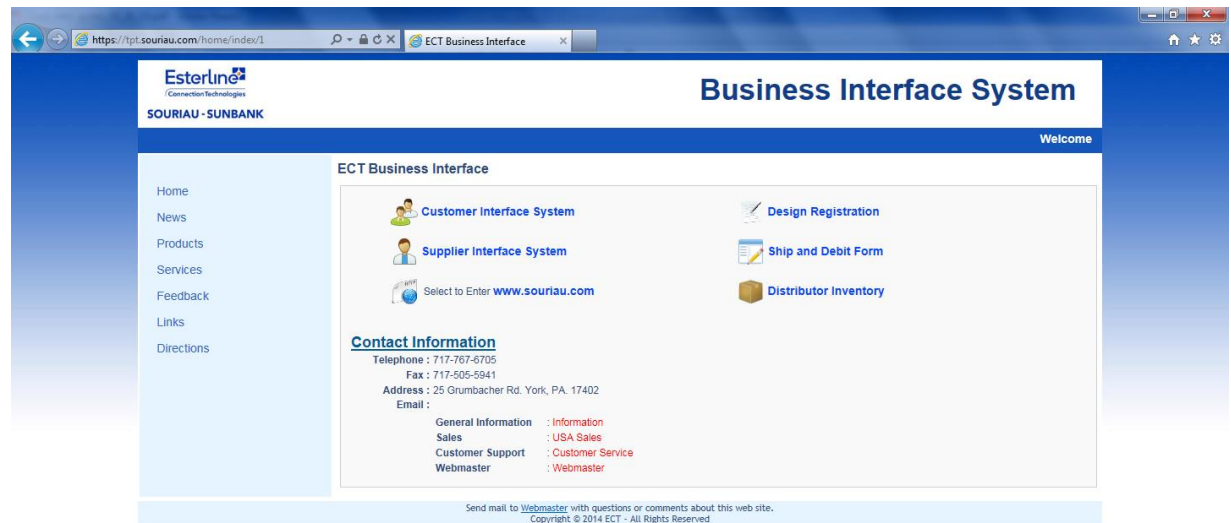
https://tpt.souriau.com/home/index/1

ECT Business Interface

Esterline
Connection Technologies
SOURIAU - SUNBANK

Business Interface System

Welcome

Home
News
Products
Services
Feedback
Links
Directions

ECT Business Interface

Customer Interface System

Design Registration

Supplier Interface System

Ship and Debit Form

Select to Enter www.souriau.com

Distributor Inventory

Contact Information

Telephone : 717-767-6705
Fax : 717-505-5941
Address : 25 Grumbacher Rd. York, PA. 17402
Email :

| General Information | : Information |
|---|---|
| Sales | : USA Sales |
| Customer Support | : Customer Service |
| Webmaster | : Webmaster |

Send mail to Webmaster with questions or comments about this web site.
Copyright © 2014 ECT - All Rights Reserved